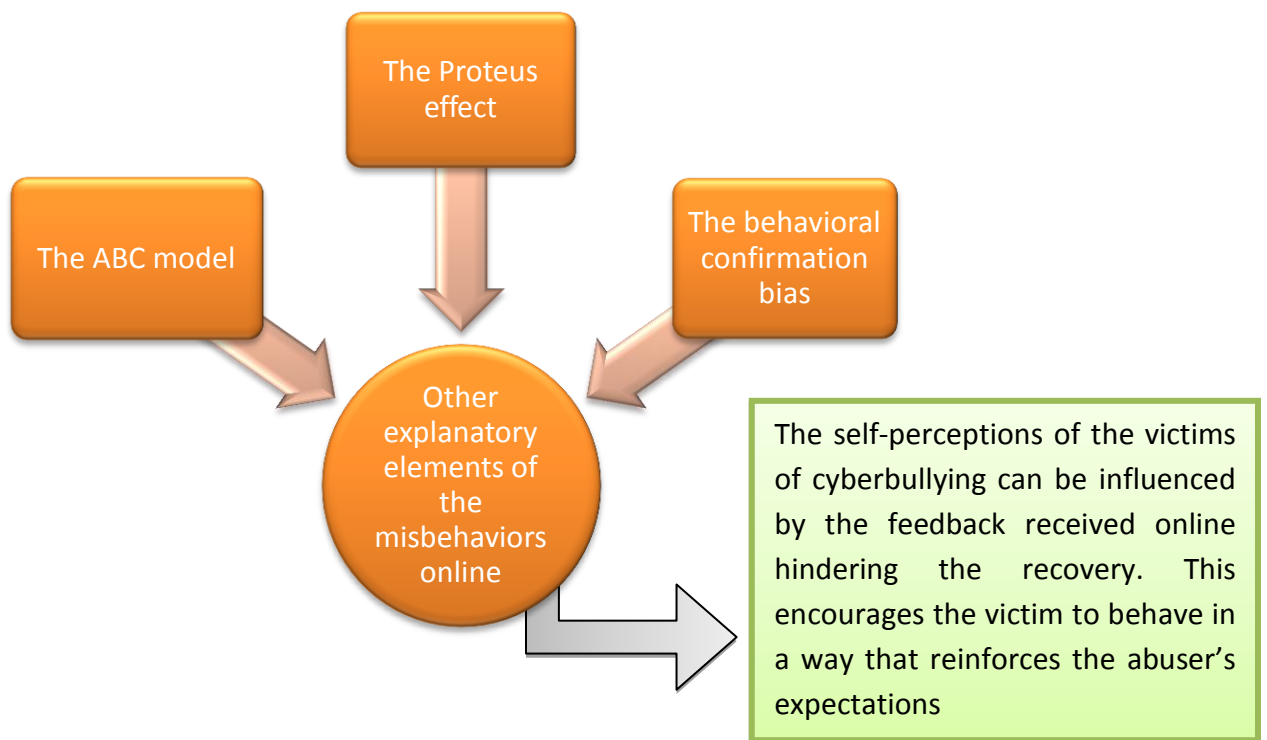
The Proteus effect

The ABC model

The behavioral confirmation bias

Other explanatory elements of the misbehaviors online

The self-perceptions of the victims of cyberbullying can be influenced by the feedback received online hindering the recovery. This encourages the victim to behave in a way that reinforces the abuser’s expectations